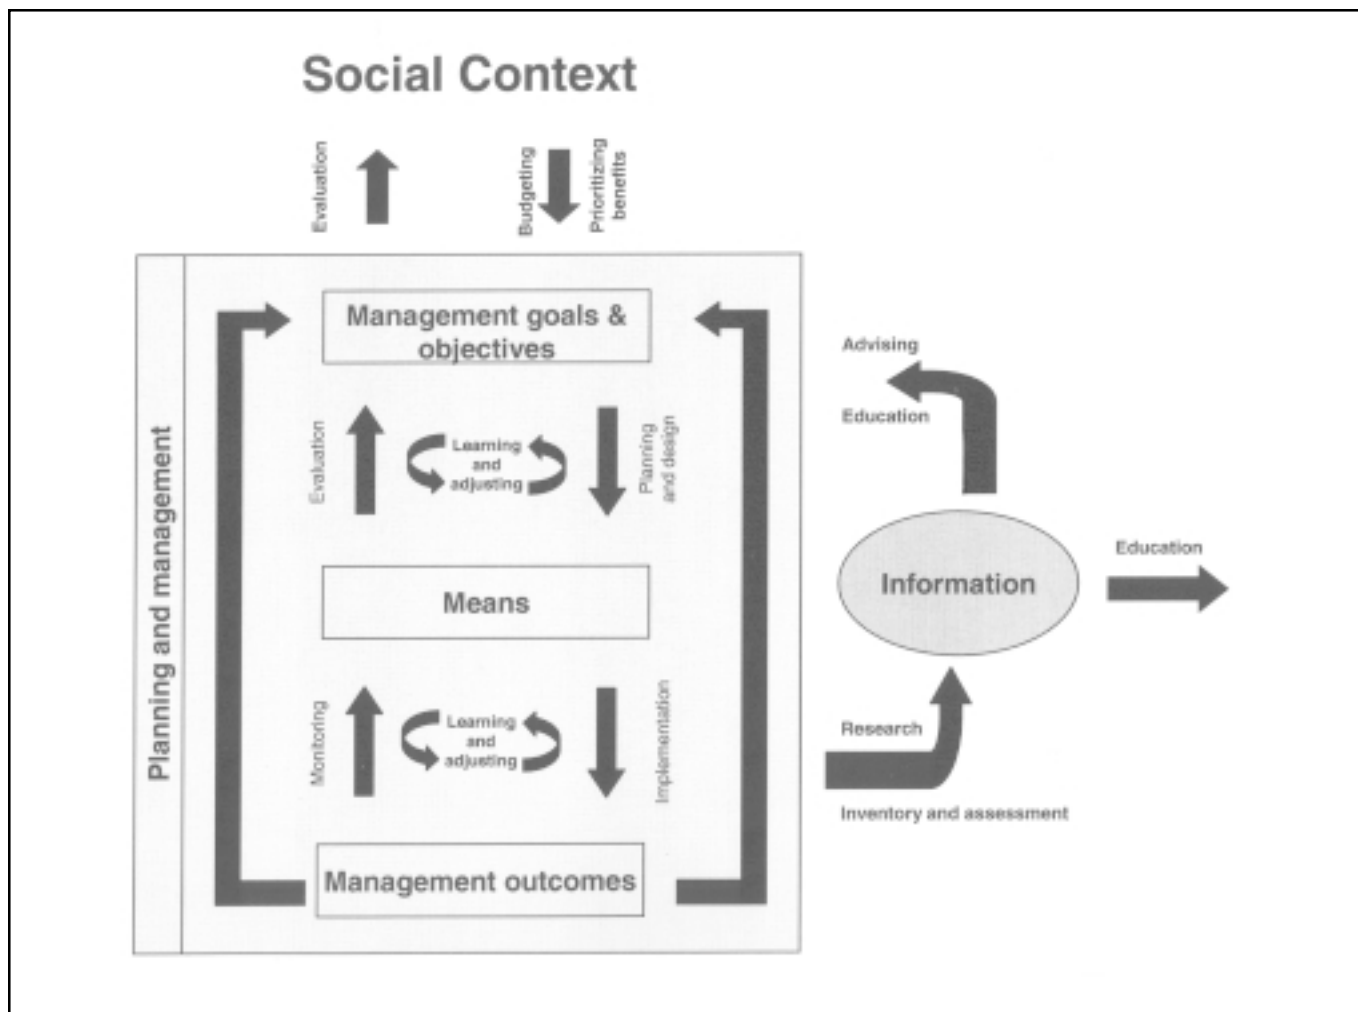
Social Context

Evaluation

Budgeting

Prioritizing benefits

Planning and management

Management goals & objectives

Evaluation

Learning and adjusting

Planning and design

Means

Monitoring

Learning and adjusting

Implementation

Management outcomes

Advising

Education

Information

Education

Research

Inventory and assessment